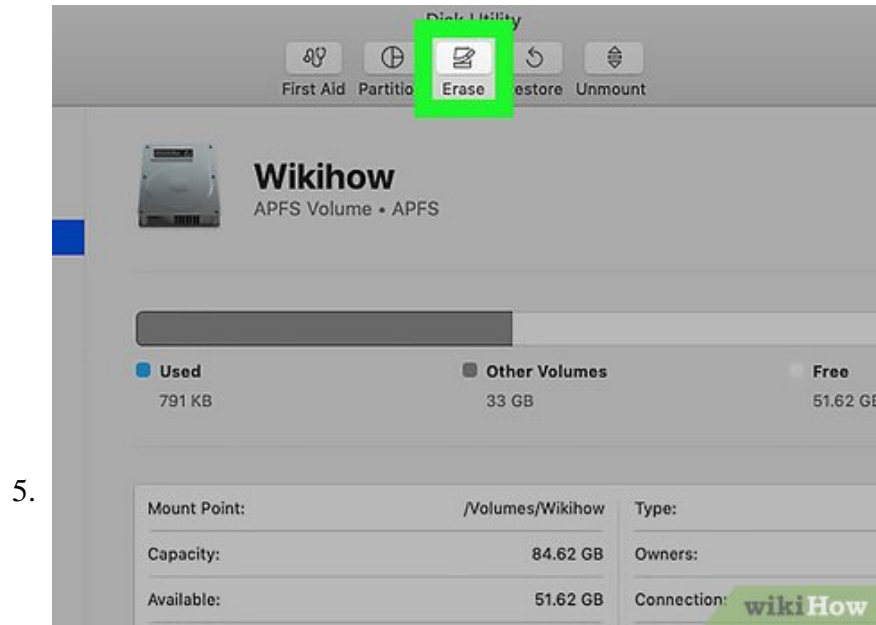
Disk Utility

First Aid Partitio Erase estore Unmount

Wikihow
APFS Volume • APFS

Used
791 KB

Other Volumes
33 GB

Free
51.62 GB

5.

| Mount Point: | /Volumes/Wikihow | Type: |
|---|---|---|
| Capacity: | 84.62 GB | Owners: |
| Available: | 51.62 GB | Connection: |

wikiHow